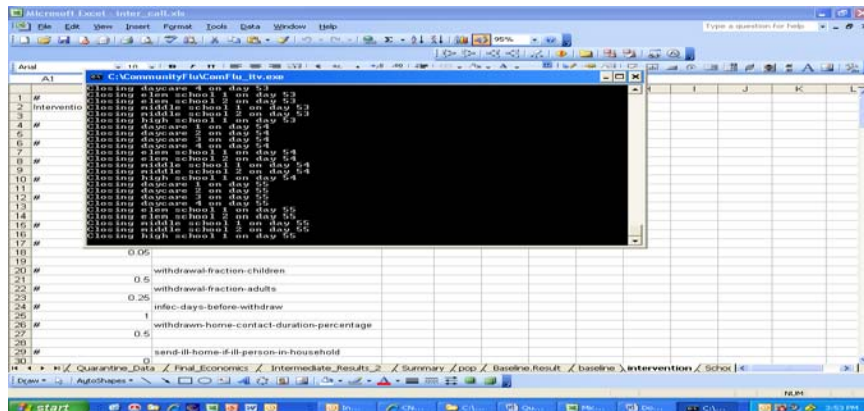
Microsoft Excel - inter_call.xls

File Edit View Insert Format Tools Data Window Help

Type a question for help

95%

Arial

A1

C:\CommunityFlu\ComFlu_itv.exe

Closing daycare 4 on day 53
Closing elem school 1 on day 53
Closing elem school 2 on day 53
Closing middle school 1 on day 53
Closing middle school 2 on day 53
Closing high school 1 on day 53
Closing daycare 1 on day 54
Closing daycare 2 on day 54
Closing daycare 3 on day 54
Closing daycare 4 on day 54
Closing elem school 1 on day 54
Closing elem school 2 on day 54
Closing middle school 1 on day 54
Closing middle school 2 on day 54
Closing high school 1 on day 54
Closing daycare 1 on day 55
Closing daycare 2 on day 55
Closing daycare 3 on day 55
Closing daycare 4 on day 55
Closing elem school 1 on day 55
Closing elem school 2 on day 55
Closing middle school 1 on day 55
Closing middle school 2 on day 55
Closing high school 1 on day 55

| | A | B | | J | K | L |
|---|---|---|---|---|---|---|
| 1 | # | | | | | |
| 2 | Interventio | | | | | |
| 3 | | | | | | |
| 4 | # | | | | | |
| 5 | | | | | | |
| 6 | # | | | | | |
| 7 | | | | | | |
| 8 | # | | | | | |
| 9 | | | | | | |
| 10 | # | | | | | |
| 11 | | | | | | |
| 12 | # | | | | | |
| 13 | | | | | | |
| 14 | # | | | | | |
| 15 | # | | | | | |
| 16 | | | | | | |
| 17 | # | | | | | |
| 18 | | 0.05 | | | | |
| 19 | | | | | | |
| 20 | # | | withdrawal-fraction-children | | | |
| 21 | | 0.5 | | | | |
| 22 | # | | withdrawal-fraction-adults | | | |
| 23 | | 0.25 | | | | |
| 24 | # | | infec-days-before-withdraw | | | |
| 25 | | 1 | | | | |
| 26 | # | | withdrawn-home-contact-duration-percentage | | | |
| 27 | | 0.5 | | | | |
| 28 | | | | | | |
| 29 | # | | send-ill-home-if-ill-person-in-household | | | |
| 30 | | 0 | | | | |

Quarantine_Data / Final_Economics / Intermediate_Results_2 / Summary / pop / Baseline.Result / baseline / intervention / Schoo

Draw AutoShapes

NUM

start

3:53 PM